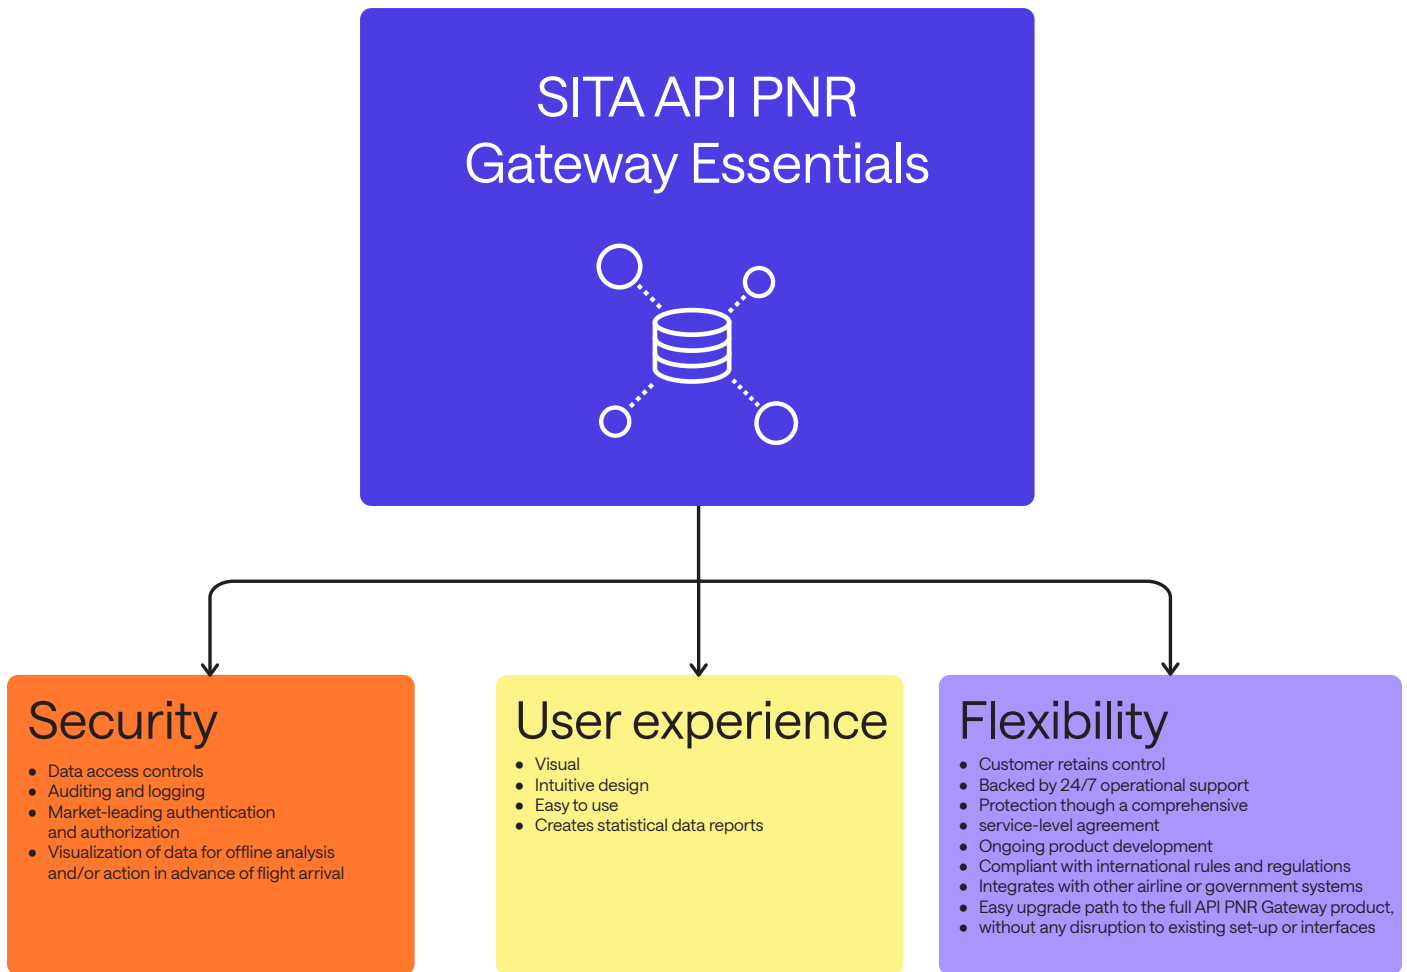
SITA API PNR
Gateway Essentials

Security

- Data access controls
- Auditing and logging
- Market-leading authentication and authorization
- Visualization of data for offline analysis and/or action in advance of flight arrival

User experience

- Visual
- Intuitive design
- Easy to use
- Creates statistical data reports

Flexibility

- Customer retains control
- Backed by 24/7 operational support
- Protection though a comprehensive
- service-level agreement
- Ongoing product development
- Compliant with international rules and regulations
- Integrates with other airline or government systems
- Easy upgrade path to the full API PNR Gateway product,
- without any disruption to existing set-up or interfaces